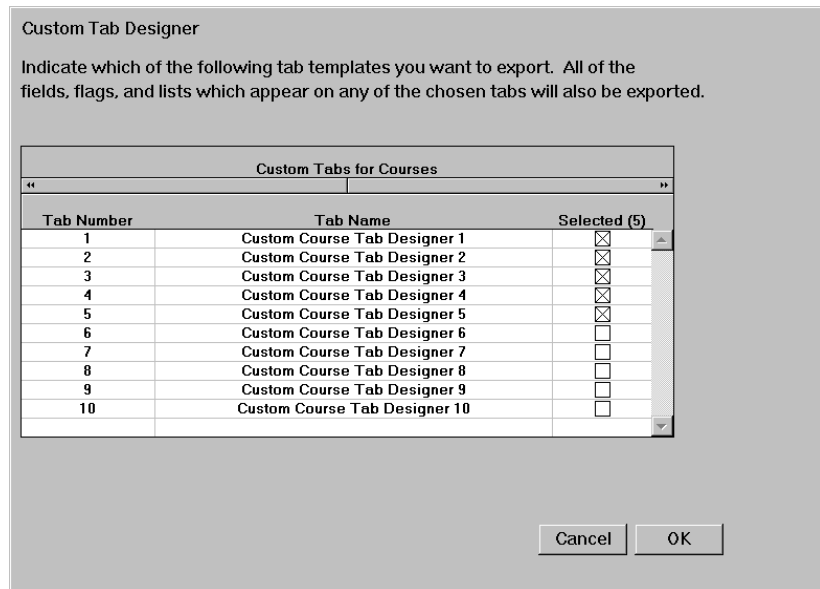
Custom Tab Designer

Indicate which of the following tab templates you want to export. All of the fields, flags, and lists which appear on any of the chosen tabs will also be exported.

Custom Tabs for Courses

| Tab Number | Tab Name | Selected (5) |
|---|---|---|
| 1 | Custom Course Tab Designer 1 | ☒ |
| 2 | Custom Course Tab Designer 2 | ☒ |
| 3 | Custom Course Tab Designer 3 | ☒ |
| 4 | Custom Course Tab Designer 4 | ☒ |
| 5 | Custom Course Tab Designer 5 | ☒ |
| 6 | Custom Course Tab Designer 6 | ☐ |
| 7 | Custom Course Tab Designer 7 | ☐ |
| 8 | Custom Course Tab Designer 8 | ☐ |
| 9 | Custom Course Tab Designer 9 | ☐ |
| 10 | Custom Course Tab Designer 10 | ☐ |

Cancel OK